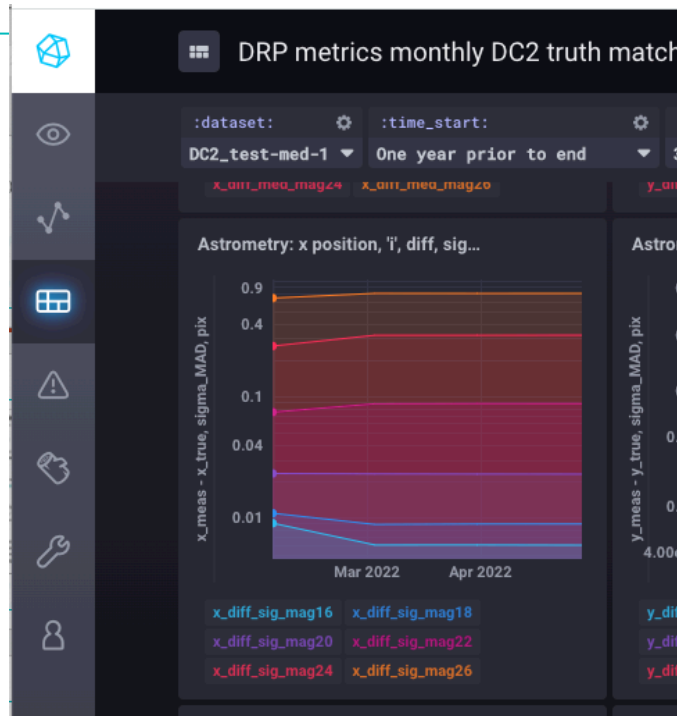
DRP metrics monthly DC2 truth match

:dataset:
DC2_test-med-1
:time_start:
One year prior to end
3

x_diff_med_mag24 x_diff_med_mag26
y_di

Astrometry: x position, 'i', diff, sig...
Astro

0.9
0.4
0.1
0.04
0.01

x_meas - x_true, sigma_MAD, pix

Mar 2022
Apr 2022

y_meas - y_true, sigma_MAD, pix
0.
0.
4.00

x_diff_sig_mag16 x_diff_sig_mag18
x_diff_sig_mag20 x_diff_sig_mag22
x_diff_sig_mag24 x_diff_sig_mag26
y_dif
y_di
y_di